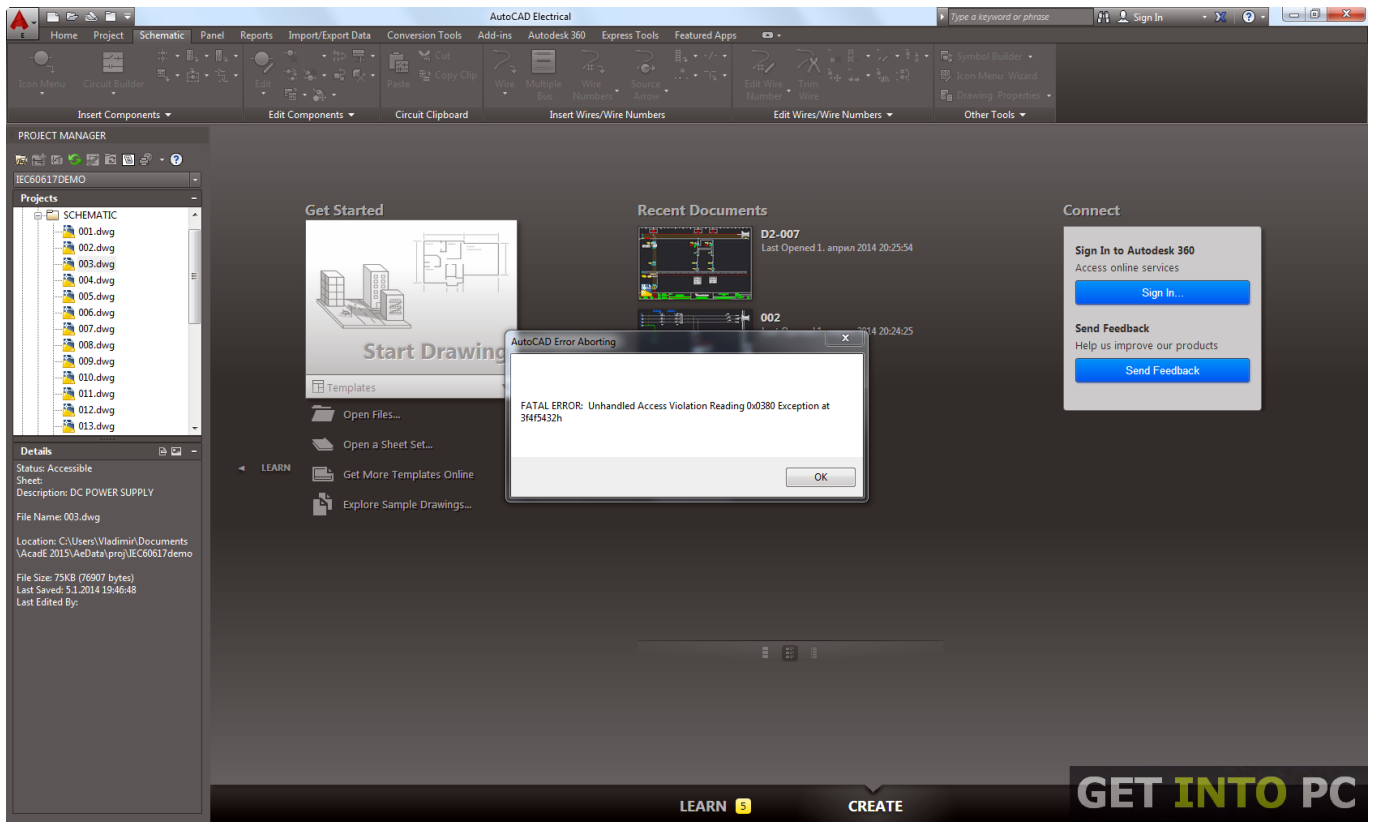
AutoCAD Electrical

Type a keyword or phrase

Sign In

Home Project Schematic Panel Reports Import/Export Data Conversion Tools Add-ins Autodesk 360 Express Tools Featured Apps

Icon Menu Circuit Builder

Edit Cut Copy Clip Paste Wire Multiple Bus Wire Numbers Source Arrow Edit Wire Number Trim Wire

Symbol Builder Icon Menu Wizard Drawing Properties

Insert Components Edit Components Circuit Clipboard Insert Wires/Wire Numbers Edit Wires/Wire Numbers Other Tools

PROJECT MANAGER

IEC60617DEMO

Projects

SCHEMATIC
001.dwg
002.dwg
003.dwg
004.dwg
005.dwg
006.dwg
007.dwg
008.dwg
009.dwg
010.dwg
011.dwg
012.dwg
013.dwg

Details

Status: Accessible
Sheet:
Description: DC POWER SUPPLY

File Name: 003.dwg

Location: C:\Users\Vladimir\Documents\AcadE 2015\AeData\proj\IEC60617demo

File Size: 75KB (76907 bytes)
Last Saved: 5.1.2014 19:46:48
Last Edited By:

Get Started

Start Drawing

Templates

Open Files...

Open a Sheet Set...

LEARN

Get More Templates Online

Explore Sample Drawings...

Recent Documents

D2-007
Last Opened 1. април 2014 20:25:54

002
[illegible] 2014 20:24:25

AutoCAD Error Aborting

FATAL ERROR: Unhandled Access Violation Reading 0x0380 Exception at 3f4f5432h

OK

Connect

Sign In to Autodesk 360
Access online services

Sign In...

Send Feedback
Help us improve our products

Send Feedback

LEARN 5 CREATE

GET INTO PC